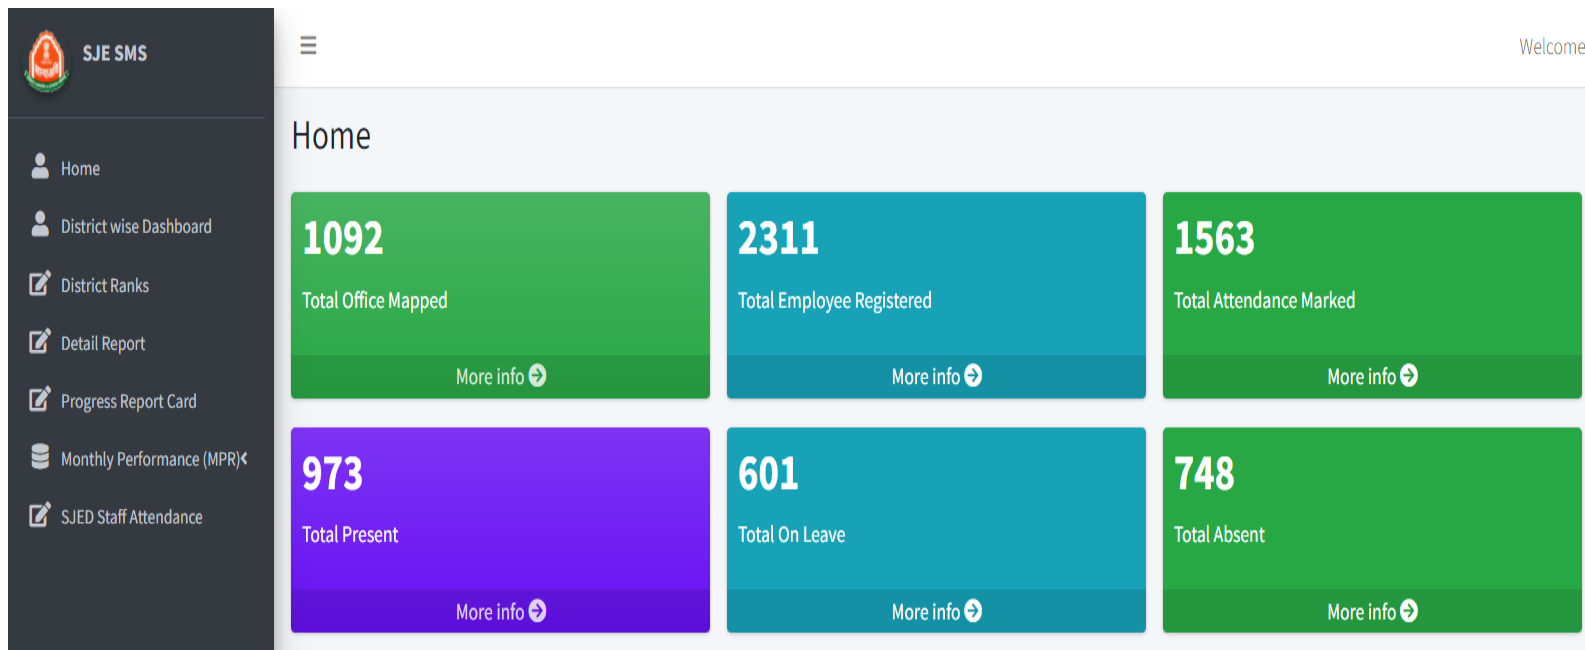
SJE SMS

Home

District wise Dashboard

District Ranks

Detail Report

Progress Report Card

Monthly Performance (MPR)

SJED Staff Attendance

Welcome

Home

1092
Total Office Mapped
More info

2311
Total Employee Registered
More info

1563
Total Attendance Marked
More info

973
Total Present
More info

601
Total On Leave
More info

748
Total Absent
More info